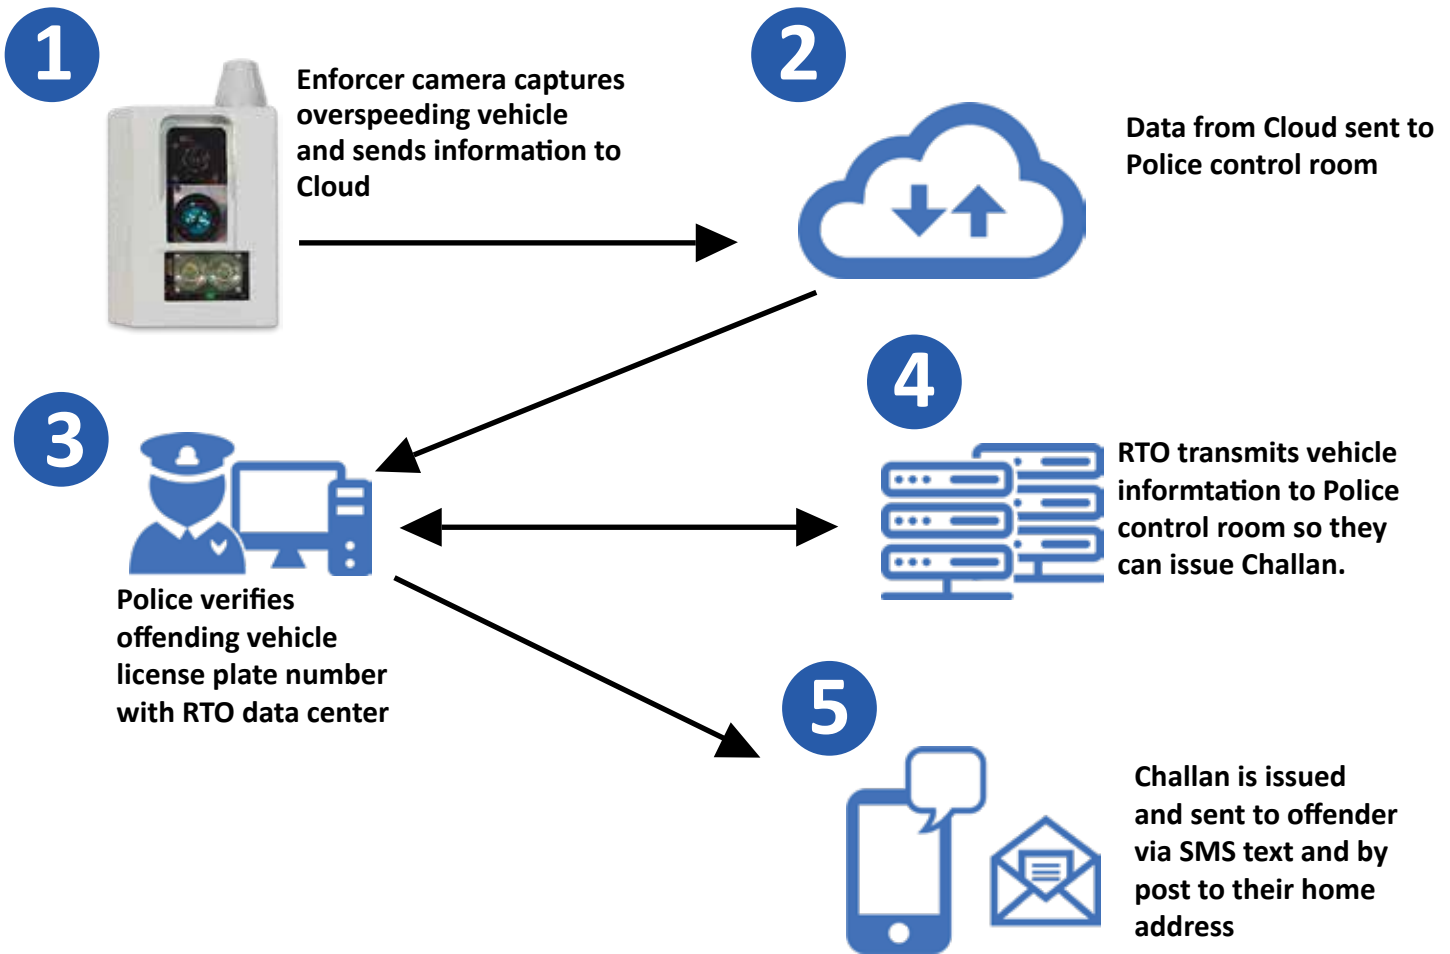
1

Enforcer camera captures overspeeding vehicle and sends information to Cloud

2

Data from Cloud sent to Police control room

3

Police verifies offending vehicle license plate number with RTO data center

4

RTO transmits vehicle informtation to Police control room so they can issue Challan.

5

Challan is issued and sent to offender via SMS text and by post to their home address